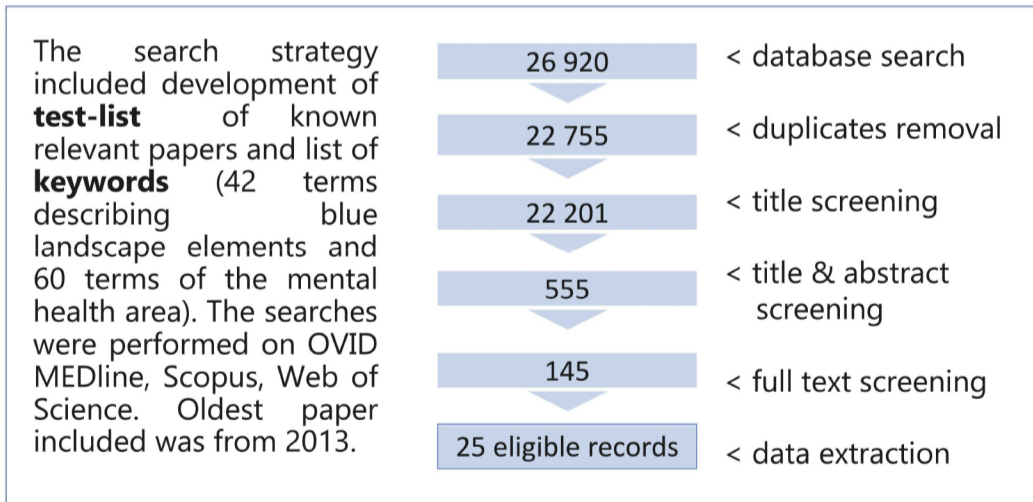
The search strategy included development of **test-list** of known relevant papers and list of **keywords** (42 terms describing blue landscape elements and 60 terms of the mental health area). The searches were performed on OVID MEDline, Scopus, Web of Science. Oldest paper included was from 2013.

26 920 < database search

22 755 < duplicates removal

22 201 < title screening

555 < title & abstract screening

145 < full text screening

25 eligible records < data extraction